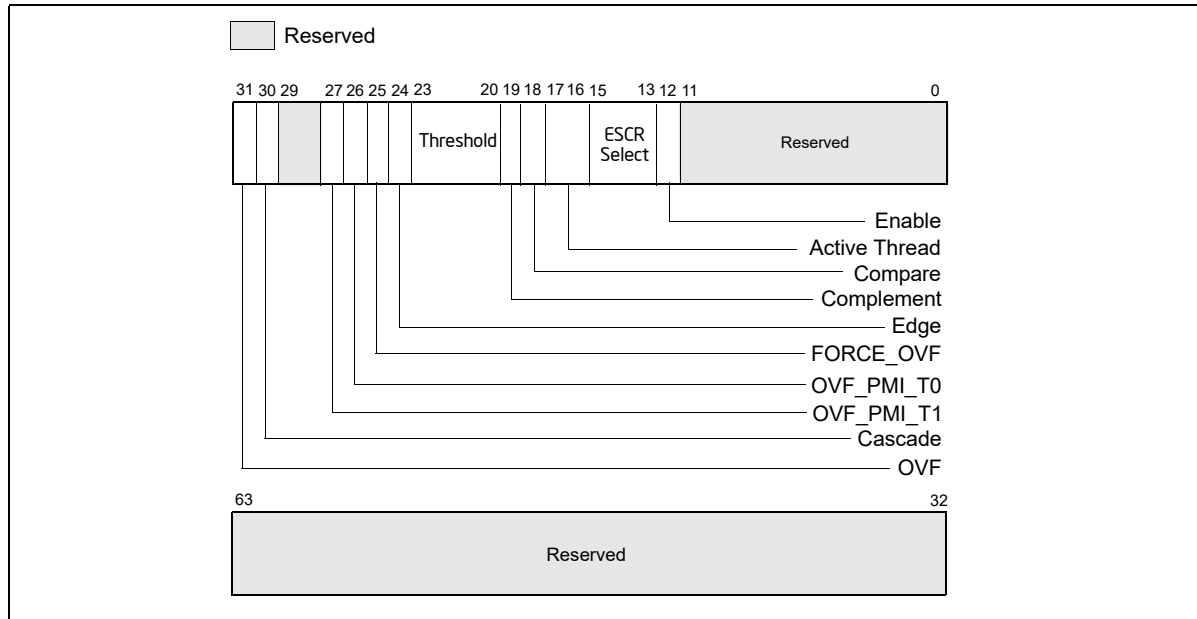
Reserved

31 30 29 27 26 25 24 23 20 19 18 17 16 15 13 12 11 0

Threshold

ESCR Select

Reserved

Enable

Active Thread

Compare

Complement

Edge

FORCE_OVF

OVF_PMI_T0

OVF_PMI_T1

Cascade

OVF

63 32

Reserved